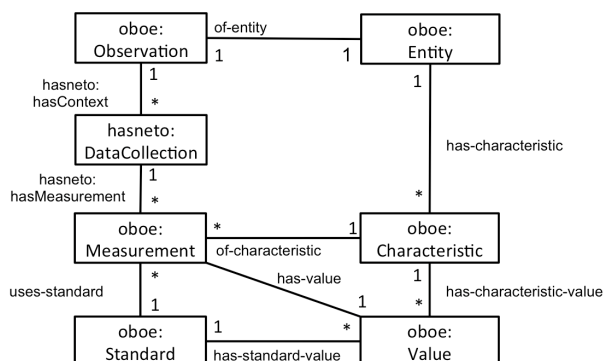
oboe:
Observation

of-entity

1

1

oboe:
Entity

1

hasneto:
hasContext

*

1

hasneto:
DataCollection

has-characteristic

hasneto:
hasMeasurement

1

*

*

oboe:
Measurement

*

of-characteristic

1

oboe:
Characteristic

has-value

1

*

uses-standard

has-characteristic-value

1

1

*

*

oboe:
Standard

1

has-standard-value

oboe:
Value